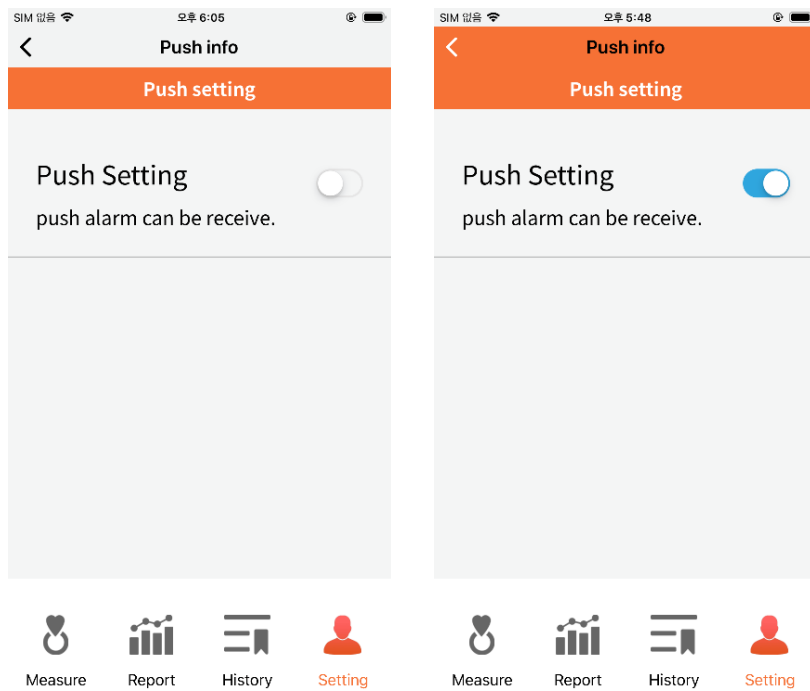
SIM 없음 오후 6:05

Push info

Push setting

Push Setting

push alarm can be receive.

Measure Report History Setting

SIM 없음 오후 5:48

Push info

Push setting

Push Setting

push alarm can be receive.

Measure Report History Setting